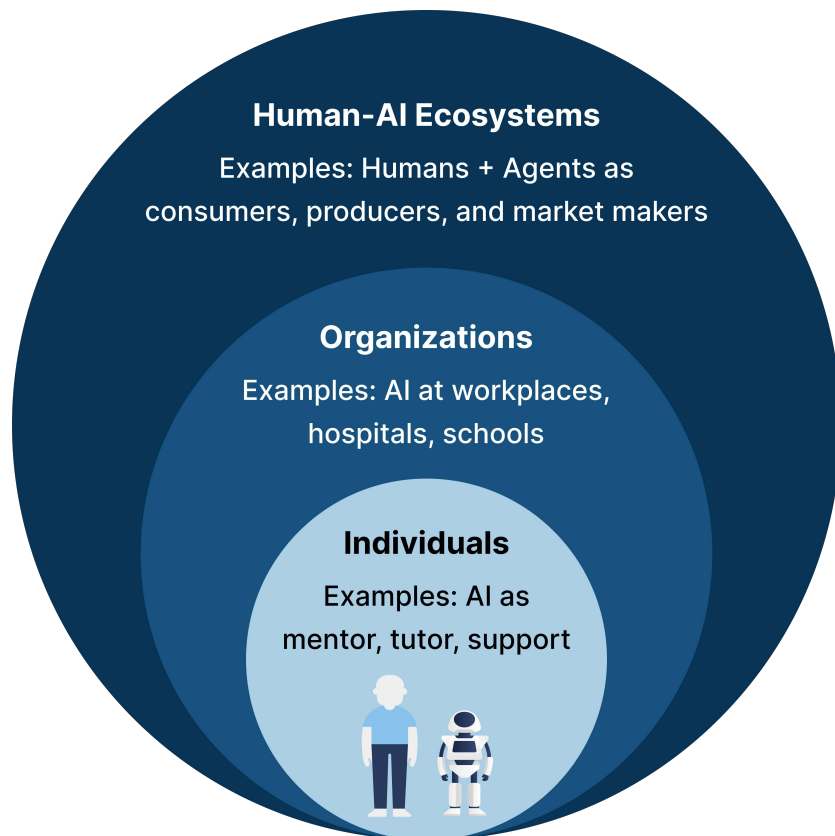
Human-AI Ecosystems

Examples: Humans + Agents as consumers, producers, and market makers

Organizations

Examples: AI at workplaces, hospitals, schools

Individuals

Examples: AI as mentor, tutor, support